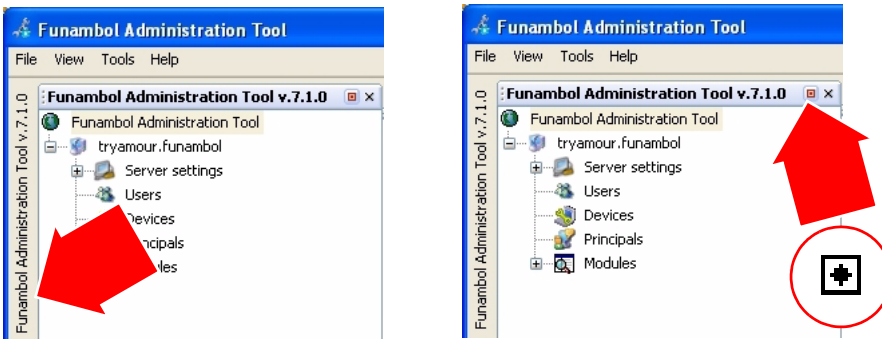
Funambol Administration Tool

File View Tools Help

Funambol Administration Tool v.7.1.0

Funambol Administration Tool v.7.1.0

Funambol Administration Tool

tryamour.funambol

Server settings

Users

Devices

Principals

Modules

Funambol Administration Tool

File View Tools Help

Funambol Administration Tool v.7.1.0

Funambol Administration Tool v.7.1.0

Funambol Administration Tool

tryamour.funambol

Server settings

Users

Devices

Principals

Modules